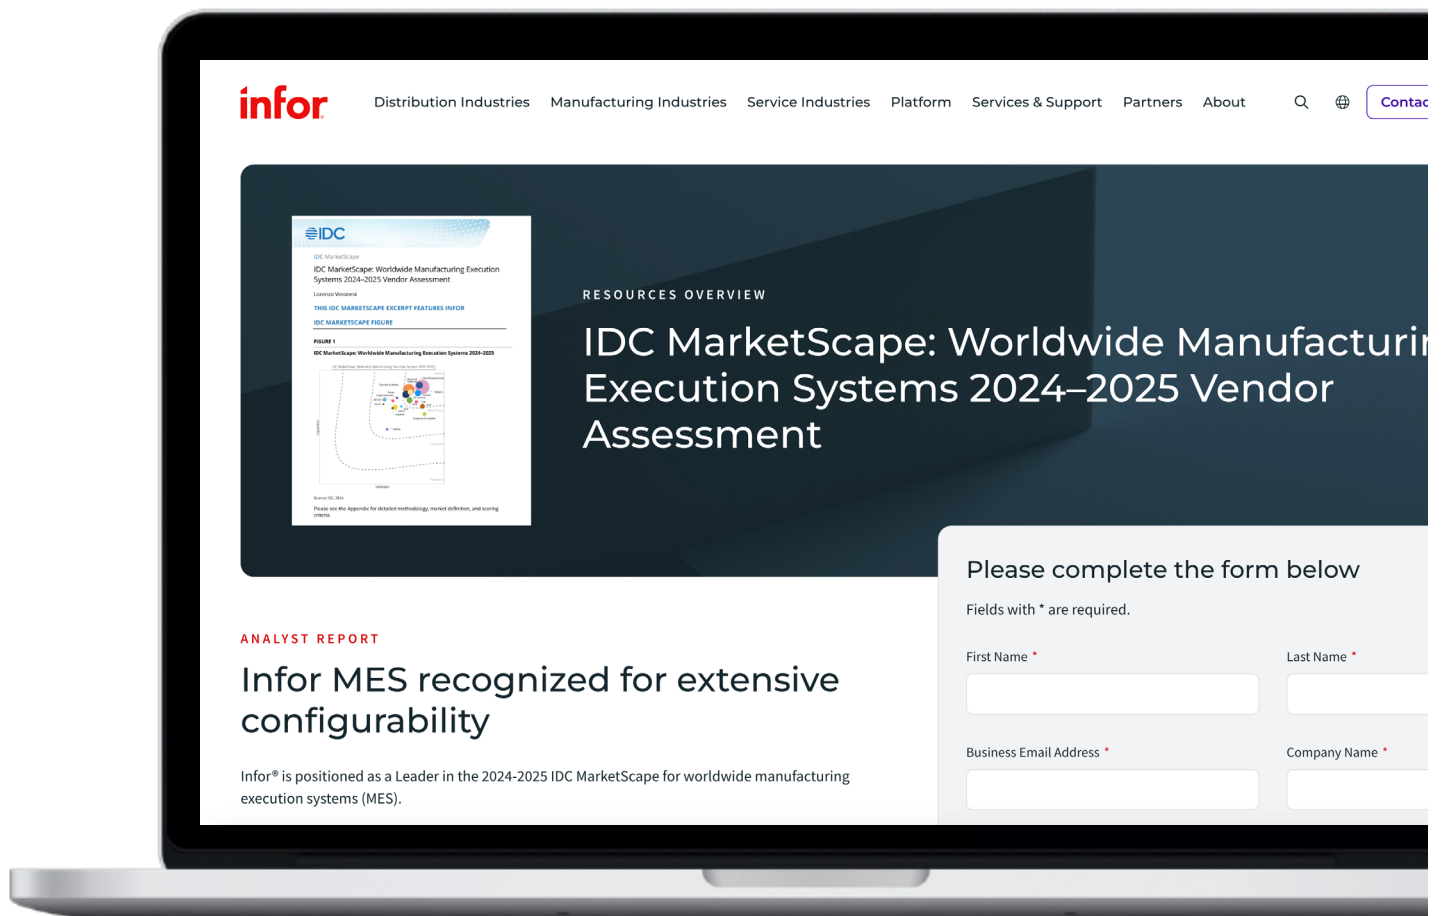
infor

Distribution Industries Manufacturing Industries Service Industries Platform Services & Support Partners About Contac

IDC

IDC MarketScape

IDC MarketScape: Worldwide Manufacturing Execution Systems 2024–2025 Vendor Assessment

Lorenzo Veronesi

THIS IDC MARKETSCAPE EXCERPT FEATURES INFOR

IDC MARKETSCAPE FIGURE

FIGURE 1

IDC MarketScape: Worldwide Manufacturing Execution Systems 2024–2025

Source: IDC, 2024

Please see the Appendix for detailed methodology, market definition, and scoring criteria.

RESOURCES OVERVIEW

IDC MarketScape: Worldwide Manufacturi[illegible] Execution Systems 2024–2025 Vendor Assessment

Please complete the form below

Fields with * are required.

First Name *

Last Name *

Business Email Address *

Company Name *

ANALYST REPORT

Infor MES recognized for extensive configurability

Infor® is positioned as a Leader in the 2024-2025 IDC MarketScape for worldwide manufacturing execution systems (MES).